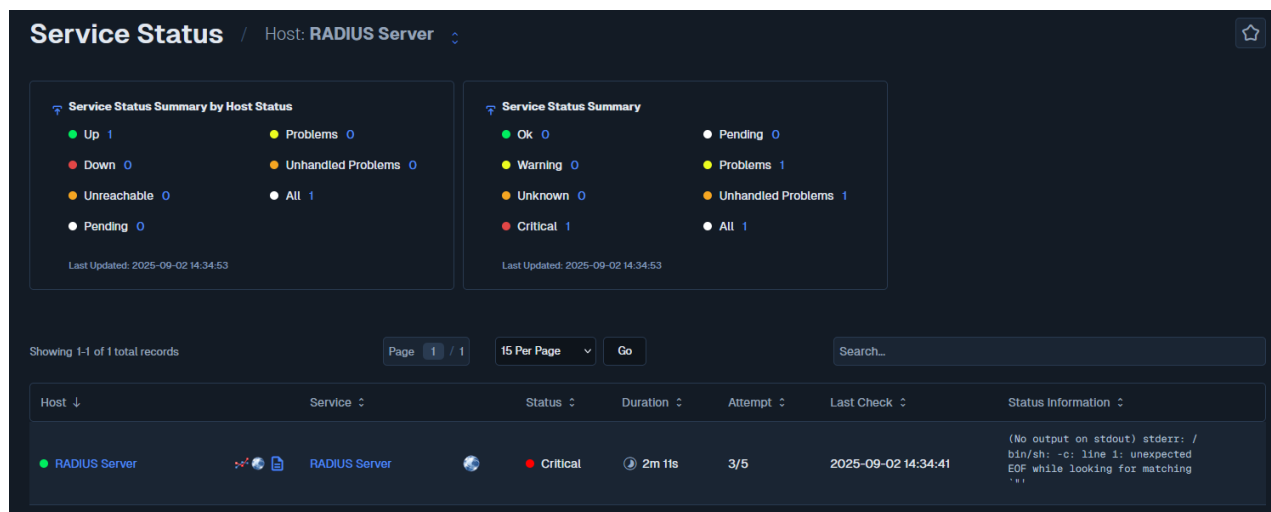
Service Status / Host: RADIUS Server

Service Status Summary by Host Status

Up 1
Problems 0
Down 0
Unhandled Problems 0
Unreachable 0
All 1
Pending 0

Last Updated: 2025-09-02 14:34:53

Service Status Summary

Ok 0
Pending 0
Warning 0
Problems 1
Unknown 0
Unhandled Problems 1
Critical 1
All 1

Last Updated: 2025-09-02 14:34:53

Showing 1-1 of 1 total records

Page 1 / 1

15 Per Page

Go

Search...

| Host ↓ | Service | Status | Duration | Attempt | Last Check | Status Information |
|---|---|---|---|---|---|---|
| RADIUS Server | RADIUS Server | Critical | 2m 11s | 3/5 | 2025-09-02 14:34:41 | (No output on stdout) stderr: /bin/sh: -c: line 1: unexpected EOF while looking for matching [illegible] |